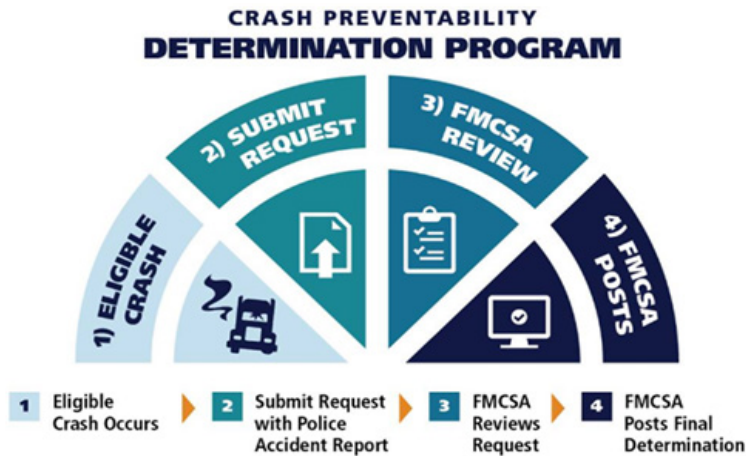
CRASH PREVENTABILITY
DETERMINATION PROGRAM

1) ELIGIBLE CRASH

2) SUBMIT REQUEST

3) FMCSA REVIEW

4) FMCSA POSTS

1 Eligible Crash Occurs

2 Submit Request with Police Accident Report

3 FMCSA Reviews Request

4 FMCSA Posts Final Determination